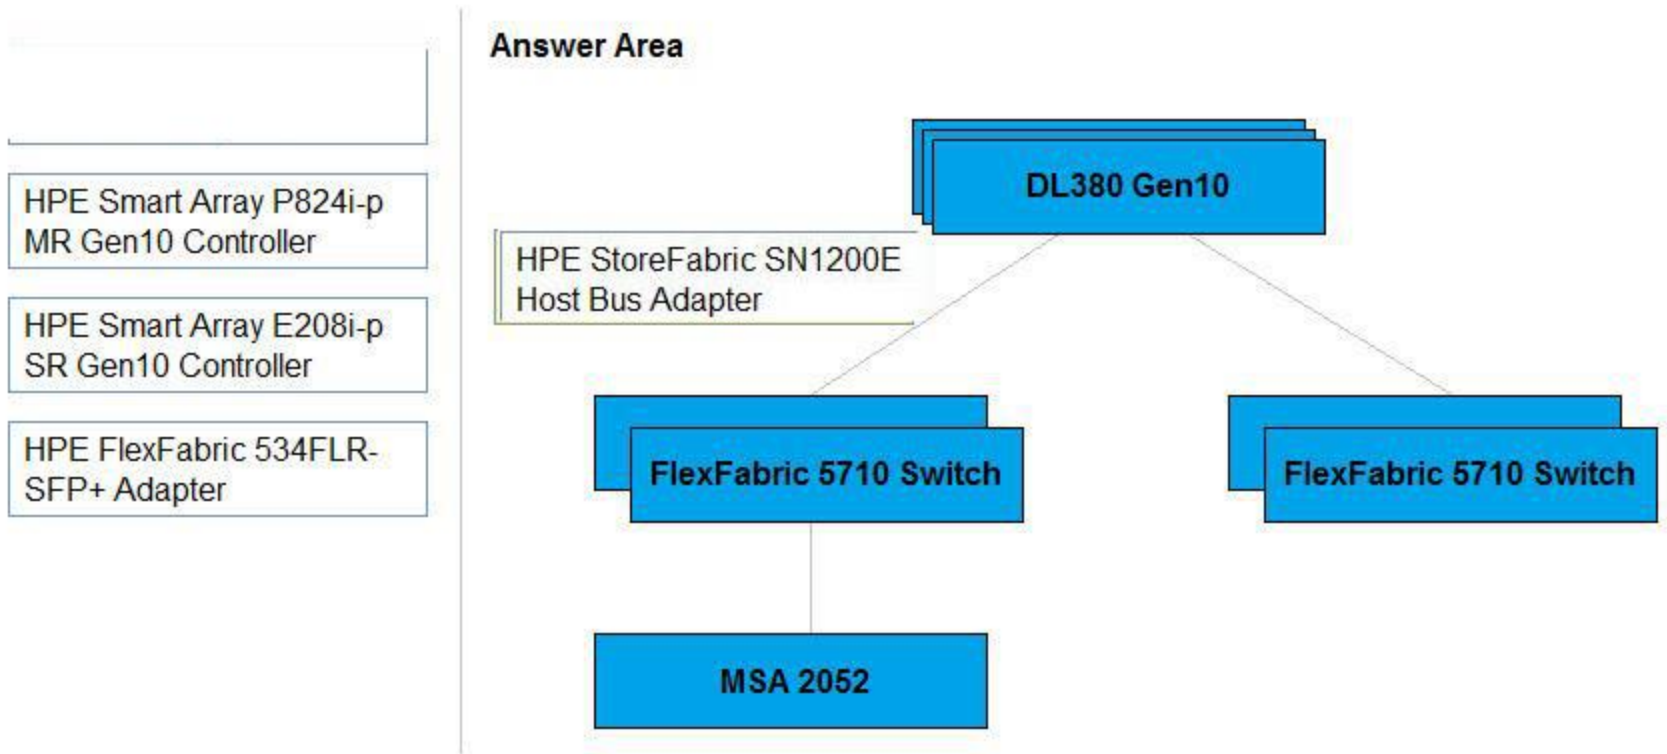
HPE Smart Array P824i-p MR Gen10 Controller

HPE Smart Array E208i-p SR Gen10 Controller

HPE FlexFabric 534FLR-SFP+ Adapter

Answer Area

DL380 Gen10

HPE StoreFabric SN1200E Host Bus Adapter

FlexFabric 5710 Switch

FlexFabric 5710 Switch

MSA 2052